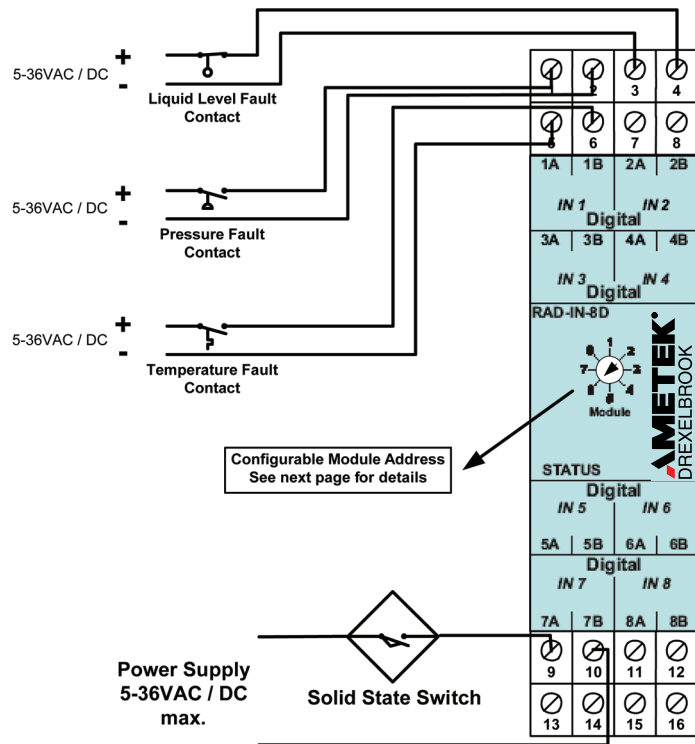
5-36VAC / DC
+
-
Liquid Level Fault Contact

5-36VAC / DC
+
-
Pressure Fault Contact

5-36VAC / DC
+
-
Temperature Fault Contact

Configurable Module Address
See next page for details

Power Supply
5-36VAC / DC
max.

Solid State Switch

1 2 3 4
5 6 7 8
1A 1B 2A 2B
IN 1 IN 2
Digital
3A 3B 4A 4B
IN 3 IN 4
Digital
RAD-IN-8D
0 1 2 3 4 5 6 7
Module
AMETEK
DREXELBROOK
STATUS
Digital
IN 5 IN 6
5A 5B 6A 6B
Digital
IN 7 IN 8
7A 7B 8A 8B
9 10 11 12
13 14 15 16